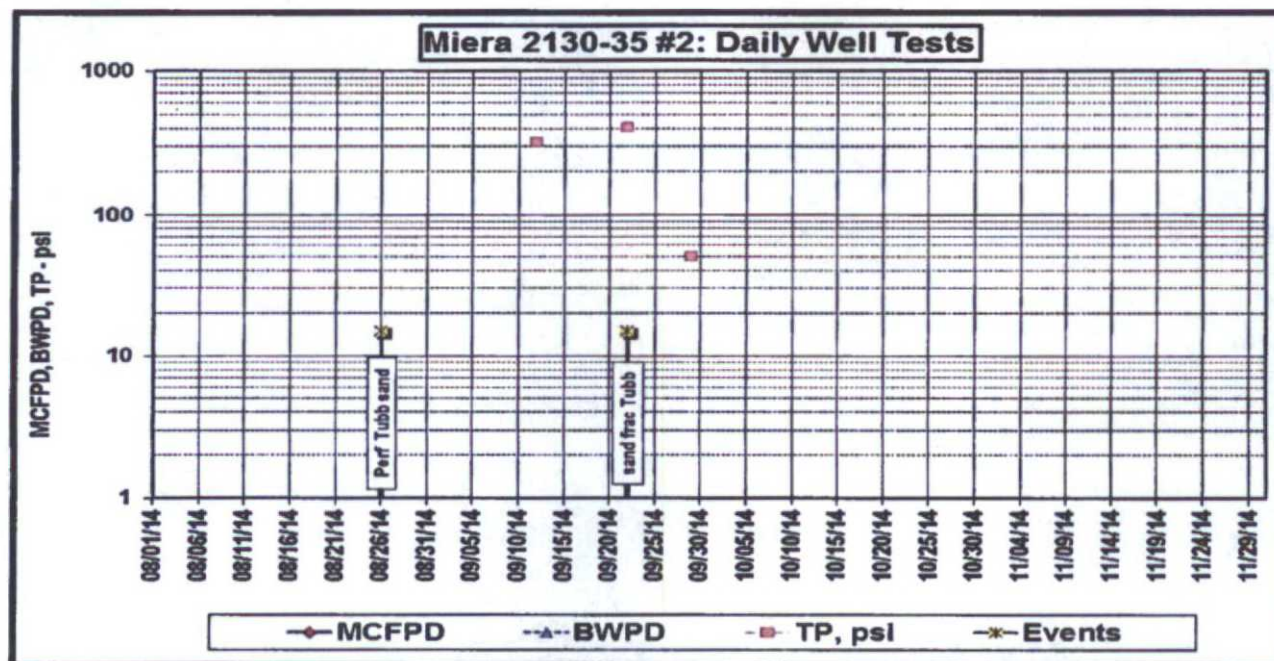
Miera 2130-35 #2: Daily Well Tests

MCFPD, BWPD, TP - psi

1000
100
10
1

Perf Tubb sand
sand frac Tubb

08/01/14
08/06/14
08/11/14
08/16/14
08/21/14
08/26/14
08/31/14
09/05/14
09/10/14
09/15/14
09/20/14
09/25/14
09/30/14
10/05/14
10/10/14
10/15/14
10/20/14
10/25/14
10/30/14
11/04/14
11/09/14
11/14/14
11/19/14
11/24/14
11/29/14

MCFPD
BWPD
TP, psi
Events